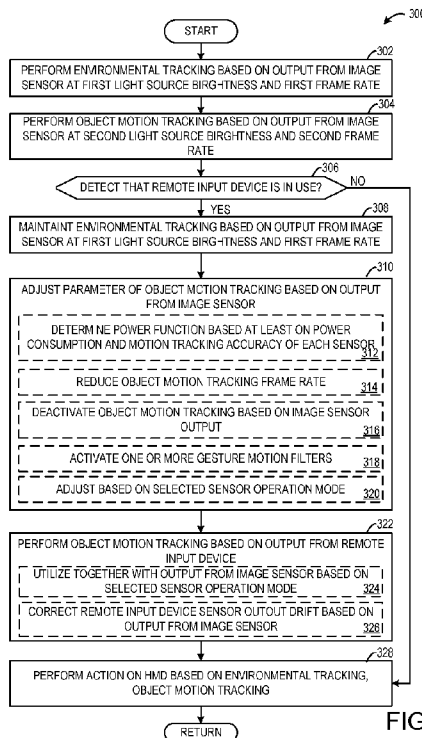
300

START

302
PERFORM ENVIRONMENTAL TRACKING BASED ON OUTPUT FROM IMAGE SENSOR AT FIRST LIGHT SOURCE BIRGHTNESS AND FIRST FRAME RATE

304
PERFORM OBJECT MOTION TRACKING BASED ON OUTPUT FROM IMAGE SENSOR AT SECOND LIGHT SOURCE BIRGHTNESS AND SECOND FRAME RATE

306
DETECT THAT REMOTE INPUT DEVICE IS IN USE?

NO

YES

308
MAINTAINT ENVIRONMENTAL TRACKING BASED ON OUTPUT FROM IMAGE SENSOR AT FIRST LIGHT SOURCE BIRGHTNESS AND FIRST FRAME RATE

310
ADJUST PARAMETER OF OBJECT MOTION TRACKING BASED ON OUTPUT FROM IMAGE SENSOR

DETERMINE POWER FUNCTION BASED AT LEAST ON POWER CONSUMPTION AND MOTION TRACKING ACCURACY OF EACH SENSOR 312

REDUCE OBJECT MOTION TRACKING FRAME RATE 314

DEACTIVATE OBJECT MOTION TRACKING BASED ON IMAGE SENSOR OUTPUT 316

ACTIVATE ONE OR MORE GESTURE MOTION FILTERS 318

ADJUST BASED ON SELECTED SENSOR OPERATION MODE 320

322
PERFORM OBJECT MOTION TRACKING BASED ON OUTPUT FROM REMOTE INPUT DEVICE

UTILIZE TOGETHER WITH OUTPUT FROM IMAGE SENSOR BASED ON SELECTED SENSOR OPERATION MODE 324

CORRECT REMOTE INPUT DEVICE SENSOR OUTOUT DRIFT BASED ON OUTPUT FROM IMAGE SENSOR 326

328
PERFORM ACTION ON HMD BASED ON ENVIRONMENTAL TRACKING, OBJECT MOTION TRACKING

FIG

RETURN